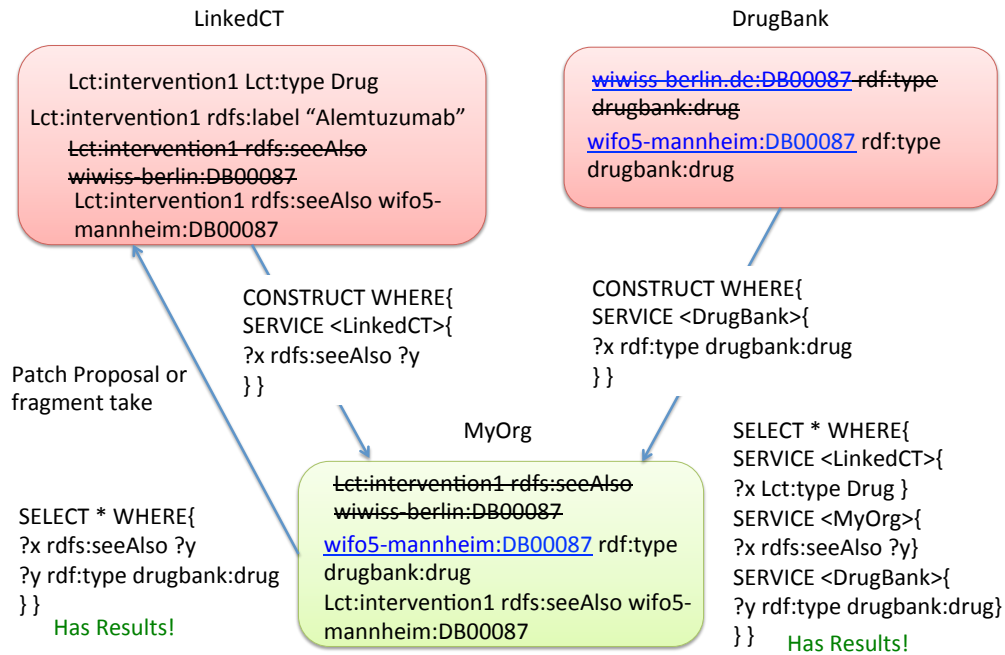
LinkedCT

Lct:intervention1 Lct:type Drug
Lct:intervention1 rdfs:label "Alemtuzumab"
Lct:intervention1 rdfs:seeAlso wiwiss-berlin:DB00087
Lct:intervention1 rdfs:seeAlso wifo5-mannheim:DB00087

DrugBank

wiwiss-berlin.de:DB00087 rdf:type drugbank:drug
wifo5-mannheim:DB00087 rdf:type drugbank:drug

CONSTRUCT WHERE{
SERVICE <LinkedCT>{
?x rdfs:seeAlso ?y
} }

CONSTRUCT WHERE{
SERVICE <DrugBank>{
?x rdf:type drugbank:drug
} }

Patch Proposal or fragment take

MyOrg

Lct:intervention1 rdfs:seeAlso wiwiss-berlin:DB00087
wifo5-mannheim:DB00087 rdf:type drugbank:drug
Lct:intervention1 rdfs:seeAlso wifo5-mannheim:DB00087

SELECT * WHERE{
?x rdfs:seeAlso ?y
?y rdf:type drugbank:drug
} }
Has Results!

SELECT * WHERE{
SERVICE <LinkedCT>{
?x Lct:type Drug }
SERVICE <MyOrg>{
?x rdfs:seeAlso ?y}
SERVICE <DrugBank>{
?y rdf:type drugbank:drug}
} }
Has Results!